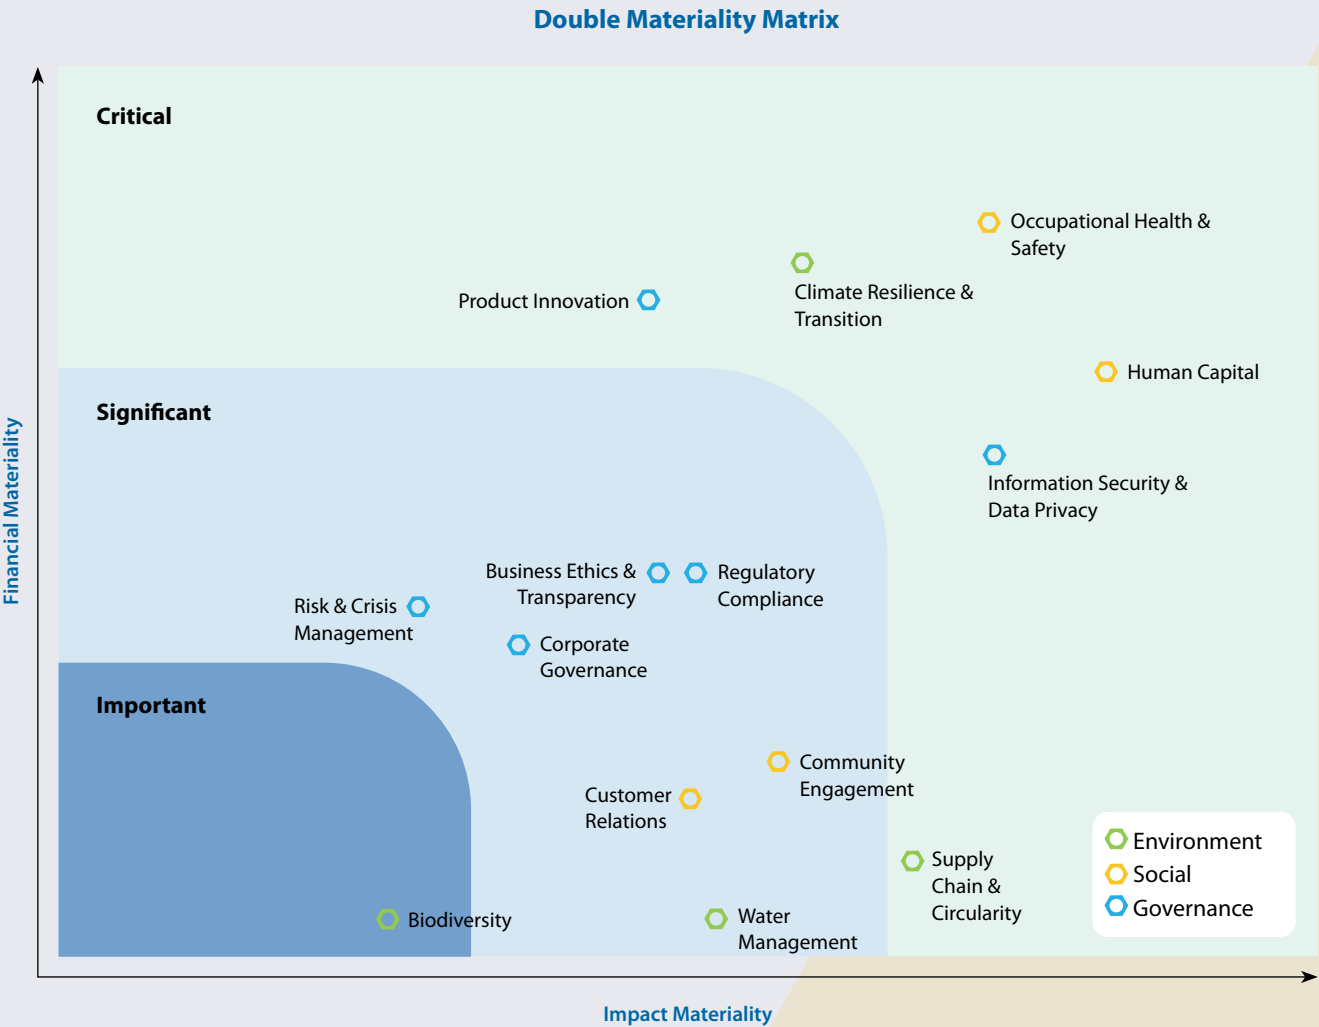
Double Materiality Matrix

Financial Materiality

Critical

Occupational Health & Safety

Climate Resilience & Transition

Product Innovation

Human Capital

Significant

Information Security & Data Privacy

Business Ethics & Transparency

Regulatory Compliance

Risk & Crisis Management

Corporate Governance

Important

Community Engagement

Customer Relations

Supply Chain & Circularity

Biodiversity

Water Management

Environment
Social
Governance

Impact Materiality